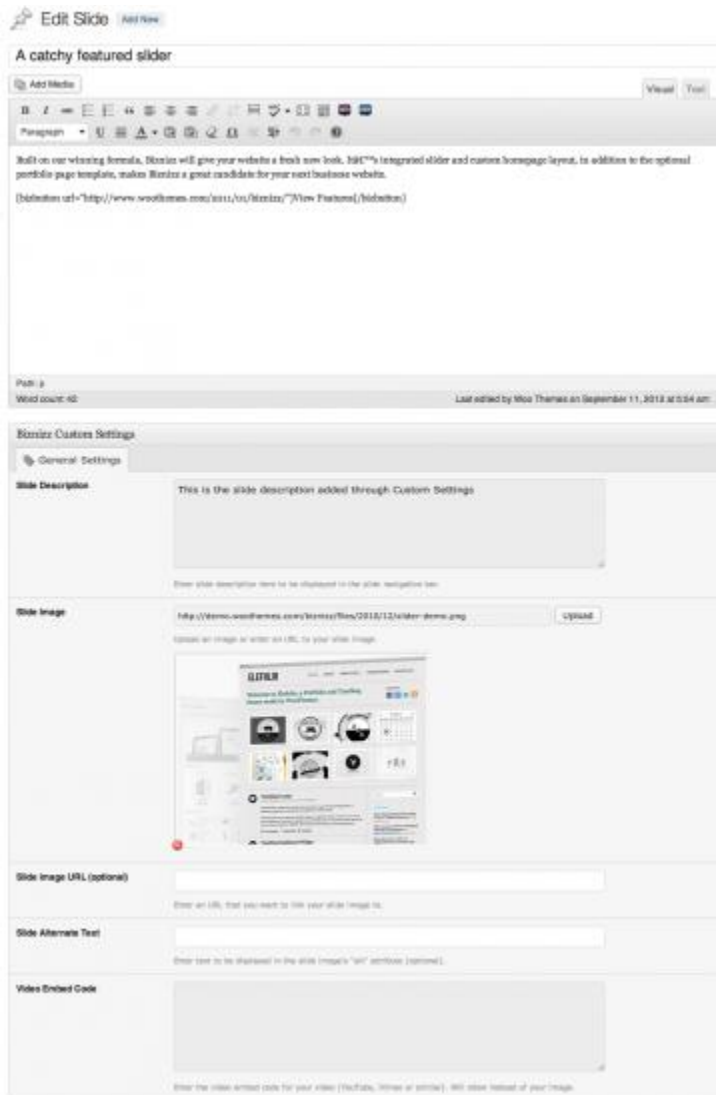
Edit Slide Add New

A catchy featured slider

Add Media

Visual Text

Paragraph

Built on our winning formula, Bizniz will give your website a fresh new look. Itâ€™s integrated slider and custom homepage layout, in addition to the optional portfolio page template, makes Bizniz a great candidate for your next business website.

[bizbutton url="http://www.woothemes.com/2011/11/bizniz/"]View Features[/bizbutton]

Path: p

Word count: 40

Last edited by Woo Themes on September 11, 2012 at 5:04 am

Bizniz Custom Settings

General Settings

Slide Description

This is the slide description added through Custom Settings

Enter slide description here to be displayed in the slider navigation bar.

Slide Image

http://demo.woothemes.com/bizniz/files/2012/12/slider-demo.png

Upload

Upload an image or enter an URL to your slide image.

Slide Image URL (optional)

Enter an URL that you want to link your slide image to.

Slide Alternate Text

Enter text to be displayed in the slide image's "alt" attribute (optional).

Video Embed Code

Enter the video embed code for your video (YouTube, Vimeo or similar). Will show instead of your image.